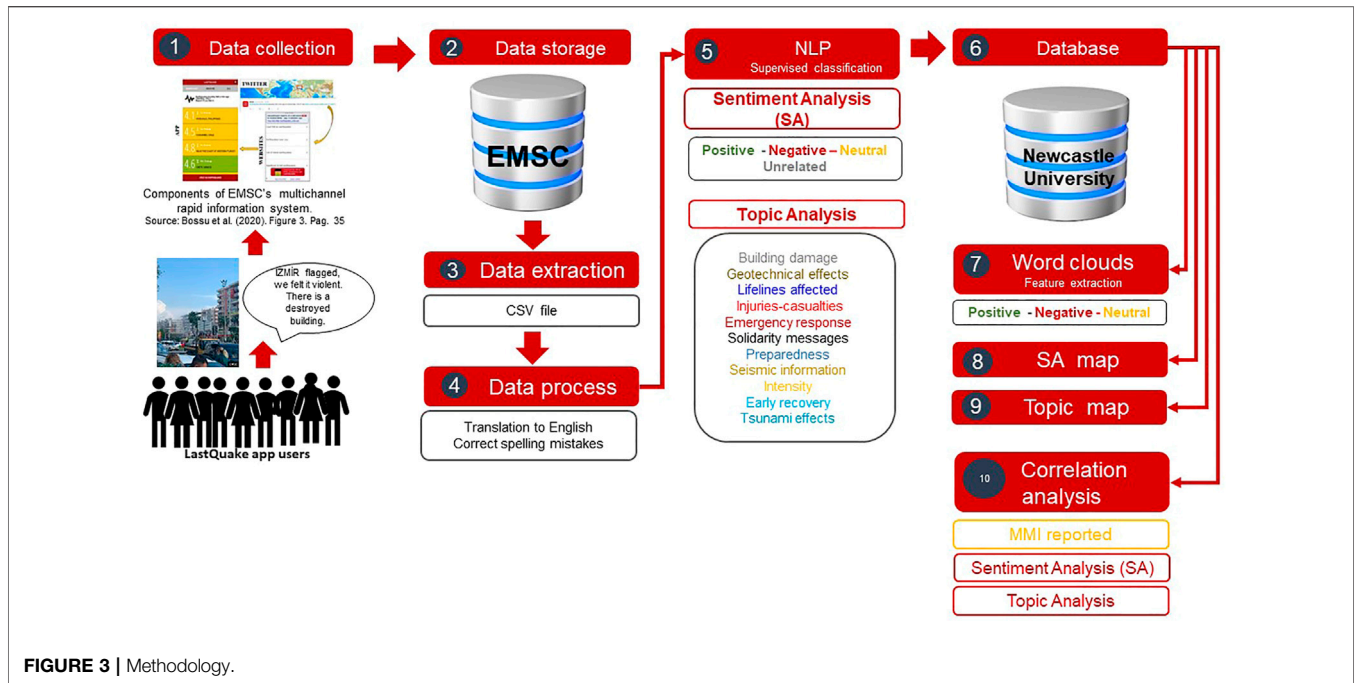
1 Data collection

TWITTER

APP

WEBSITES

4.1
4.5
4.8
4.6

Components of EMSC's multichannel rapid information system.
Source: Bossu et al. (2020). Figure 3. Pag. 35

IZMIR flagged, we felt it violent. There is a destroyed building.

LastQuake app users

2 Data storage

EMSC

3 Data extraction

CSV file

4 Data process

Translation to English
Correct spelling mistakes

5 NLP
Supervised classification

Sentiment Analysis (SA)

Positive - Negative – Neutral
Unrelated

Topic Analysis

Building damage
Geotechnical effects
Lifelines affected
Injuries-casualties
Emergency response
Solidarity messages
Preparedness
Seismic information
Intensity
Early recovery
Tsunami effects

6 Database

Newcastle University

7 Word clouds
Feature extraction

Positive - Negative - Neutral

8 SA map

9 Topic map

10 Correlation analysis

MMI reported

Sentiment Analysis (SA)

Topic Analysis

FIGURE 3 | Methodology.